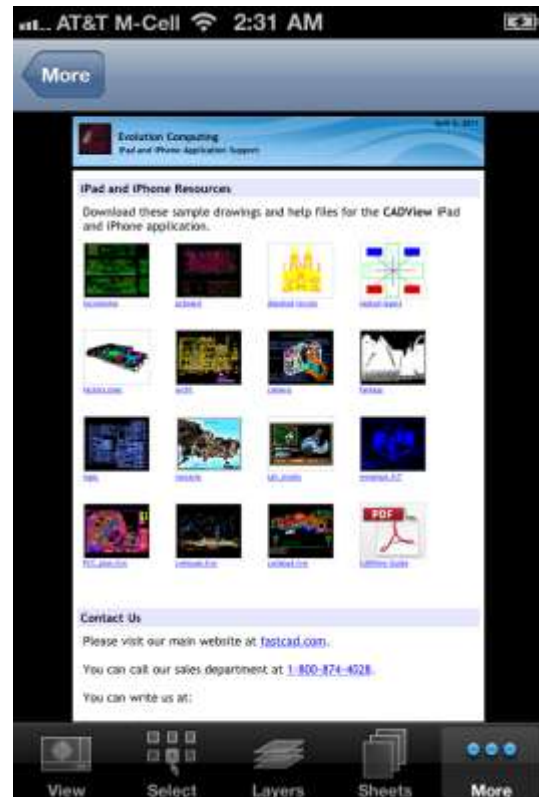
AT&T M-Cell 2:31 AM

More

Evolution Computing
iPad and iPhone Application Support

iPad and iPhone Resources

Download these sample drawings and help files for the CADView iPad and iPhone application.

PDF

Contact Us

Please visit our main website at fastcad.com.

You can call our sales department at 1-800-874-4028.

You can write us at:

View Select Layers Sheets More